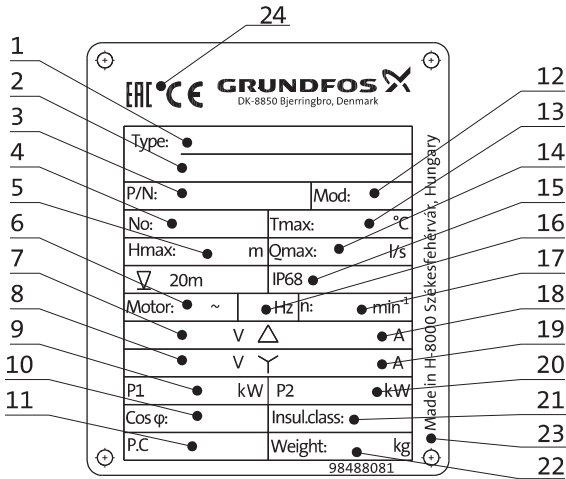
24

1

2

3

4

5

6

7

8

9

10

11

12

13

14

15

16

17

18

19

20

21

23

22

EAC CE GRUNDFOS
DK-8850 Bjerringbro, Denmark

| Type: | |
|---|---|
| | |
| P/N: | Mod: |
| No: | Tmax: °C |
| Hmax: m | Qmax: l/s |
| $\nabla$ 20m | IP68 |
| Motor: ~ | Hz n: min$^{-1}$ |
| V $\triangle$ | A |
| V Y | A |
| P1 kW | P2 kW |
| Cos φ: | Insul.class: |
| P.C | Weight: kg |

98488081

Made in H-8000 Székesfehérvár, Hungary